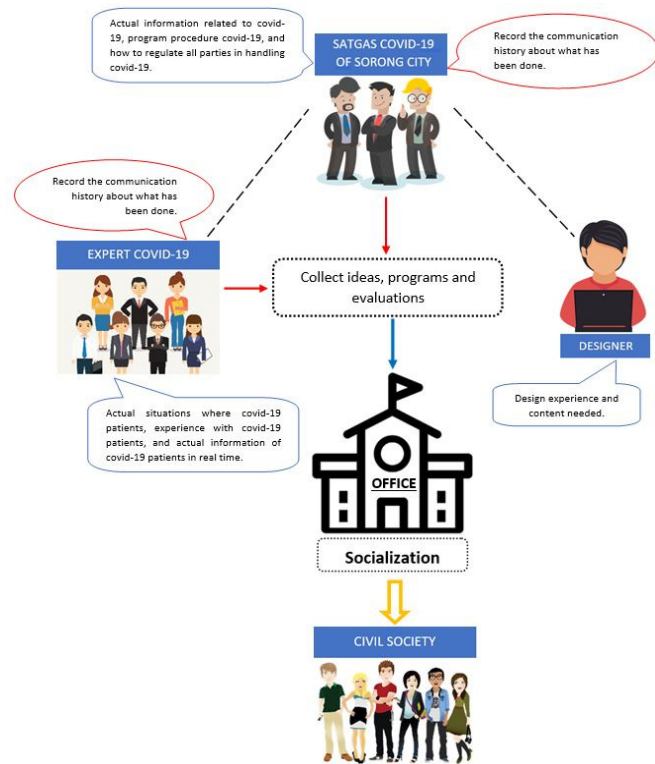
Actual information related to covid-19, program procedure covid-19, and how to regulate all parties in handling covid-19.

SATGAS COVID-19 OF SORONG CITY

Record the communication history about what has been done.

Record the communication history about what has been done.

EXPERT COVID-19

Collect ideas, programs and evaluations

DESIGNER

Design experience and content needed.

Actual situations where covid-19 patients, experience with covid-19 patients, and actual information of covid-19 patients in real time.

OFFICE

Socialization

CIVIL SOCIETY